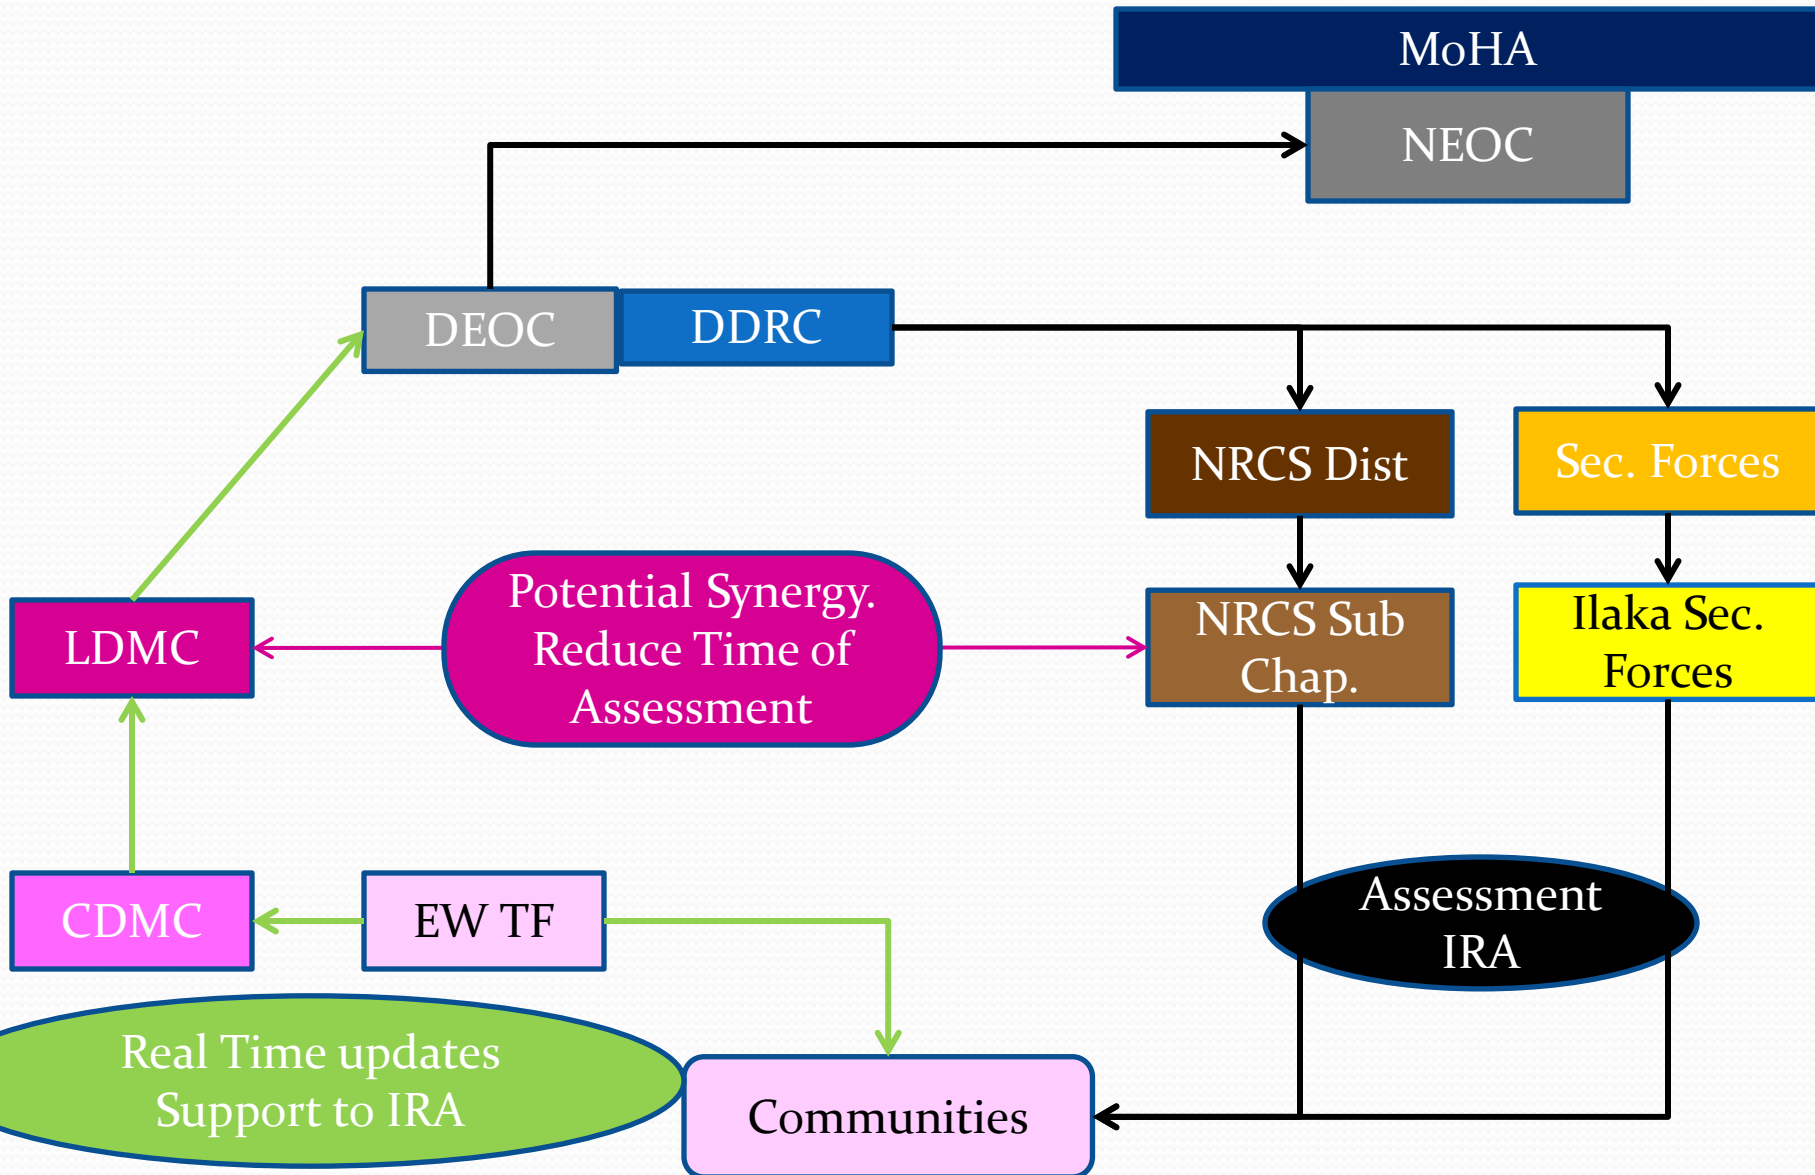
MoHA

NEOC

DEOC

DDRC

NRCS Dist

Sec. Forces

LDMC

Potential Synergy. Reduce Time of Assessment

NRCS Sub Chap.

Ilaka Sec. Forces

Assessment IRA

CDMC

EW TF

Real Time updates Support to IRA

Communities